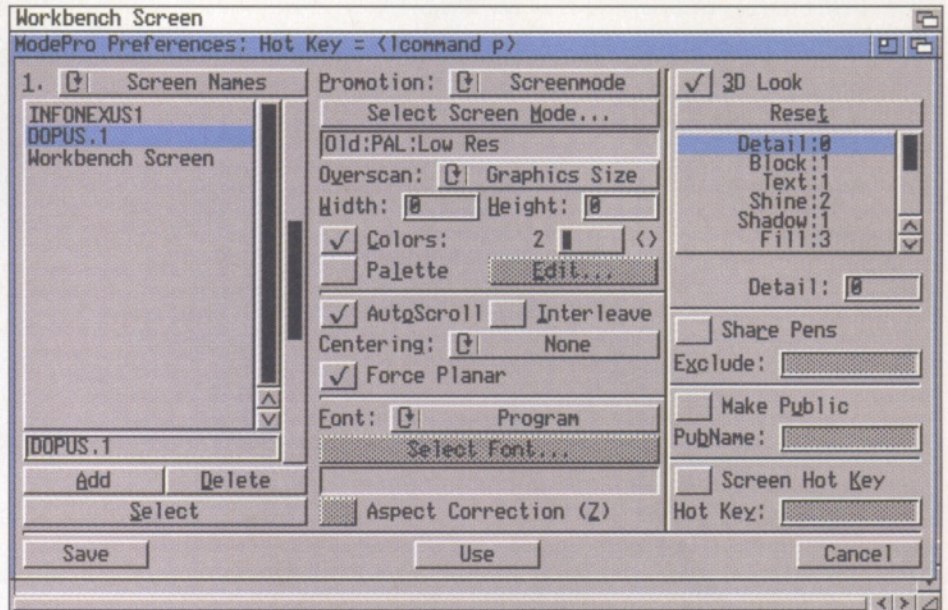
Workbench Screen

ModePro Preferences: Hot Key = <lcommand p>

1. Screen Names

INFONEXUS1
DOPUS.1
Workbench Screen

DOPUS.1

Add
Delete
Select

Promotion: Screenmode
Select Screen Mode...
Old:PAL:Low Res
Overscan: Graphics Size
Width: 0
Height: 0
✓ Colors: 2 <>
Palette
Edit...
✓ AutoScroll
Interleave
Centering: None
✓ Force Planar
Font: Program
Select Font...
Aspect Correction (Z)

✓ 3D Look
Reset
Detail:0
Block:1
Text:1
Shine:2
Shadow:1
Fill:3
Detail: 0
Share Pens
Exclude:
Make Public
PubName:
Screen Hot Key
Hot Key:

Save
Use
Cancel